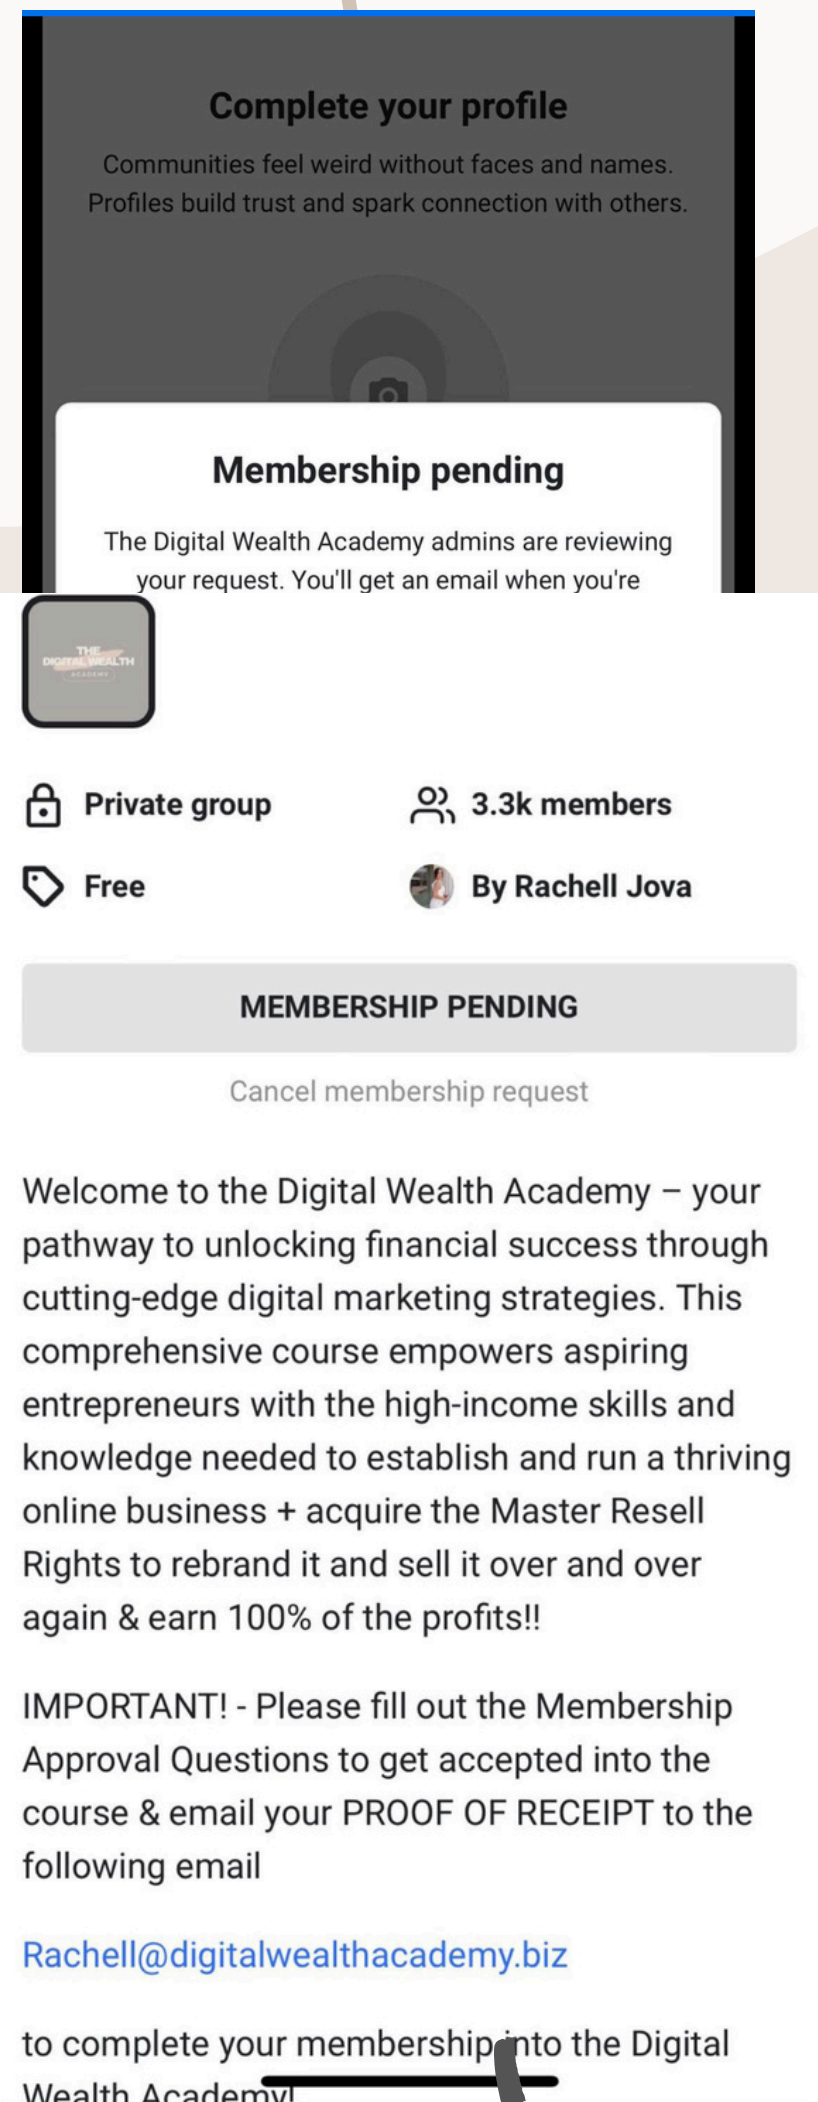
Complete your profile

Communities feel weird without faces and names. Profiles build trust and spark connection with others.

Membership pending

The Digital Wealth Academy admins are reviewing your request. You'll get an email when you're

THE DIGITAL WEALTH ACADEMY

Private group

3.3k members

Free

By Rachell Jova

MEMBERSHIP PENDING

Cancel membership request

Welcome to the Digital Wealth Academy – your pathway to unlocking financial success through cutting-edge digital marketing strategies. This comprehensive course empowers aspiring entrepreneurs with the high-income skills and knowledge needed to establish and run a thriving online business + acquire the Master Resell Rights to rebrand it and sell it over and over again & earn 100% of the profits!!

IMPORTANT! - Please fill out the Membership Approval Questions to get accepted into the course & email your PROOF OF RECEIPT to the following email

Rachell@digitalwealthacademy.biz

to complete your membership into the Digital Wealth Academy!